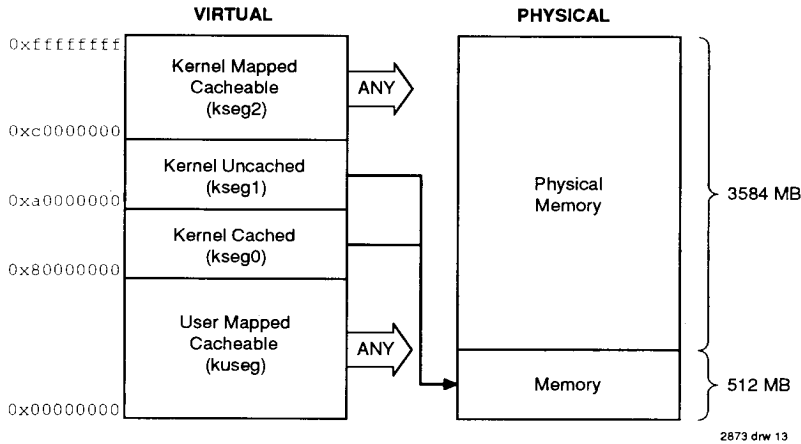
VIRTUAL

PHYSICAL

0xffffffff

Kernel Mapped Cacheable (kseg2)

ANY

0xc0000000

Kernel Uncached (kseg1)

0xa0000000

Kernel Cached (kseg0)

0x80000000

User Mapped Cacheable (kuseg)

ANY

0x00000000

Physical Memory

3584 MB

Memory

512 MB

2873 drw 13